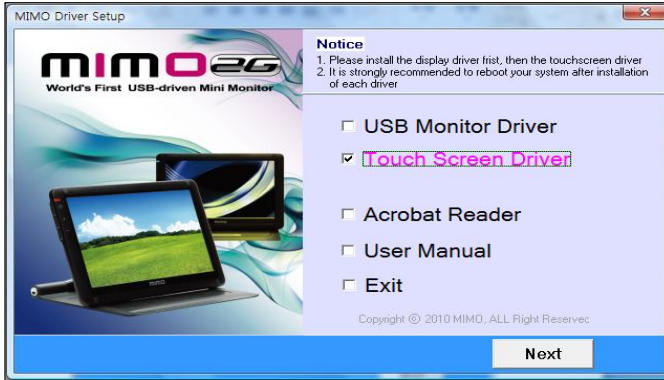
MIMO Driver Setup

mimo 2G
World's First USB-driven Mini Monitor

Notice
1. Please install the display driver frist, then the touchscreen driver
2. It is strongly recommended to reboot your system after installation of each driver

☐ USB Monitor Driver
☑ Touch Screen Driver
☐ Acrobat Reader
☐ User Manual
☐ Exit

MIMO

Copyright © 2010 MIMO, ALL Right Reservec

Next